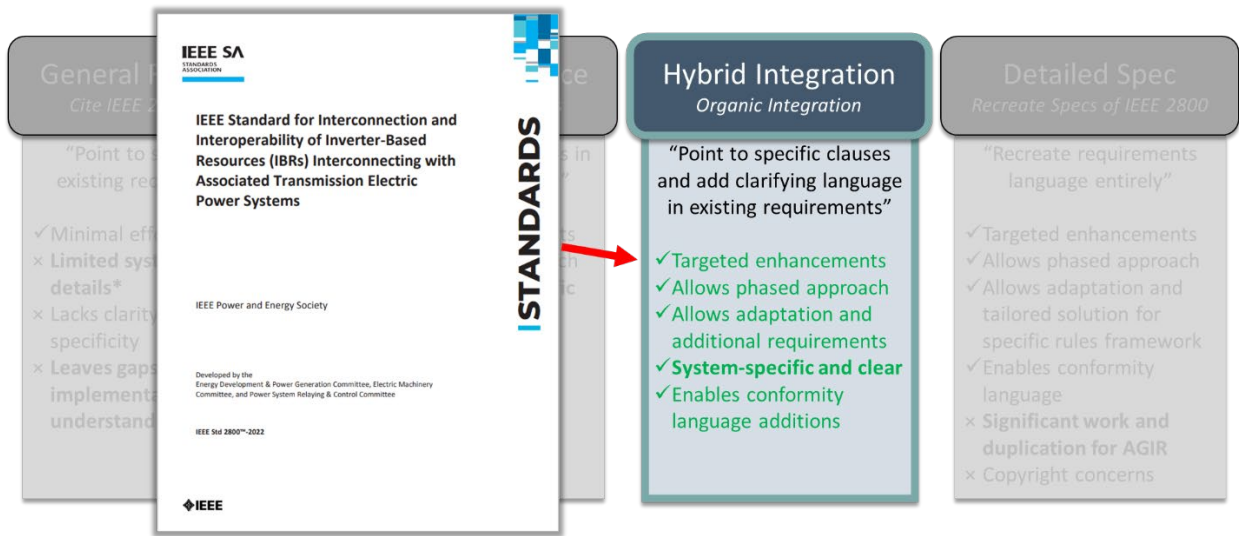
General R
Cite IEEE 2

"Point to s
existing req

✓Minimal eff
× Limited sys
details*
× Lacks clarity
specificity
× Leaves gaps
implementa
understand

ce
s in
"
ts
ch
ic

IEEE SA
STANDARDS ASSOCIATION

IEEE Standard for Interconnection and Interoperability of Inverter-Based Resources (IBRs) Interconnecting with Associated Transmission Electric Power Systems

IEEE Power and Energy Society

Developed by the
Energy Development & Power Generation Committee, Electric Machinery Committee, and Power System Relaying & Control Committee

IEEE Std 2800™-2022

STANDARDS

IEEE

Hybrid Integration
Organic Integration

"Point to specific clauses and add clarifying language in existing requirements"

✓Targeted enhancements
✓Allows phased approach
✓Allows adaptation and additional requirements
✓System-specific and clear
✓Enables conformity language additions

Detailed Spec
Recreate Specs of IEEE 2800

"Recreate requirements language entirely"

✓Targeted enhancements
✓Allows phased approach
✓Allows adaptation and tailored solution for specific rules framework
✓Enables conformity language
× Significant work and duplication for AGIR
× Copyright concerns